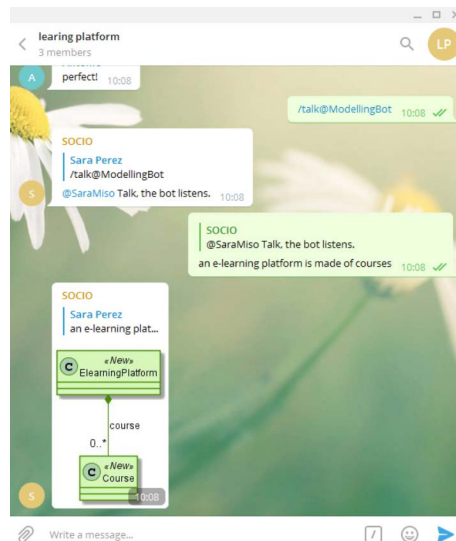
learing platform
3 members

LP

A
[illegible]
perfect! 10:08

/talk@ModellingBot 10:08

SOCIO
Sara Perez
/talk@ModellingBot
@SaraMiso Talk, the bot listens. 10:08

S

SOCIO
@SaraMiso Talk, the bot listens.
an e-learning platform is made of courses 10:08

SOCIO
Sara Perez
an e-learning plat...

C «New» ElearningPlatform
course
0..*
C «New» Course
10:08

S

Write a message...